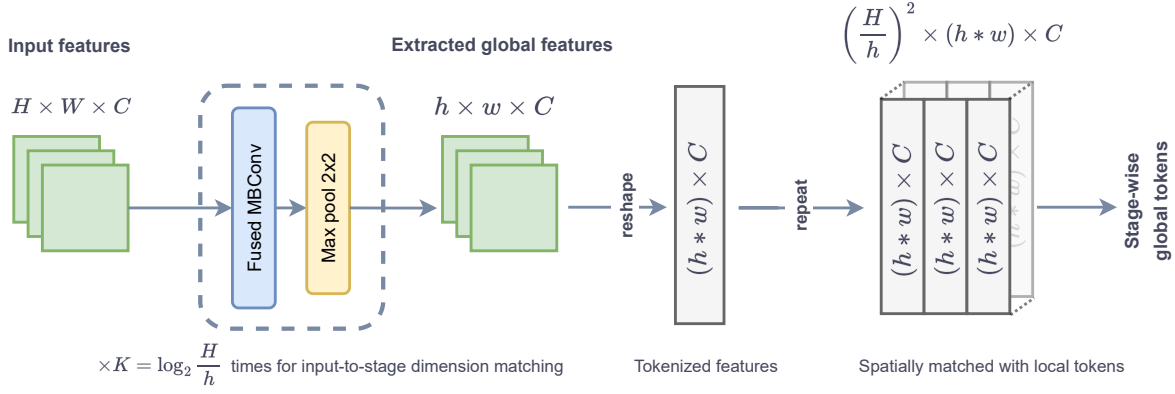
$\left(\frac{H}{h}\right)^2 \times (h * w) \times C$

Input features

$H \times W \times C$

Fused MBConv

Max pool 2x2

Extracted global features

$h \times w \times C$

reshape

$(h * w) \times C$

repeat

$(h * w) \times C$

$(h * w) \times C$

$(h * w) \times C$

Stage-wise global tokens

$\times K = \log_2 \frac{H}{h}$ times for input-to-stage dimension matching

Tokenized features

Spatially matched with local tokens